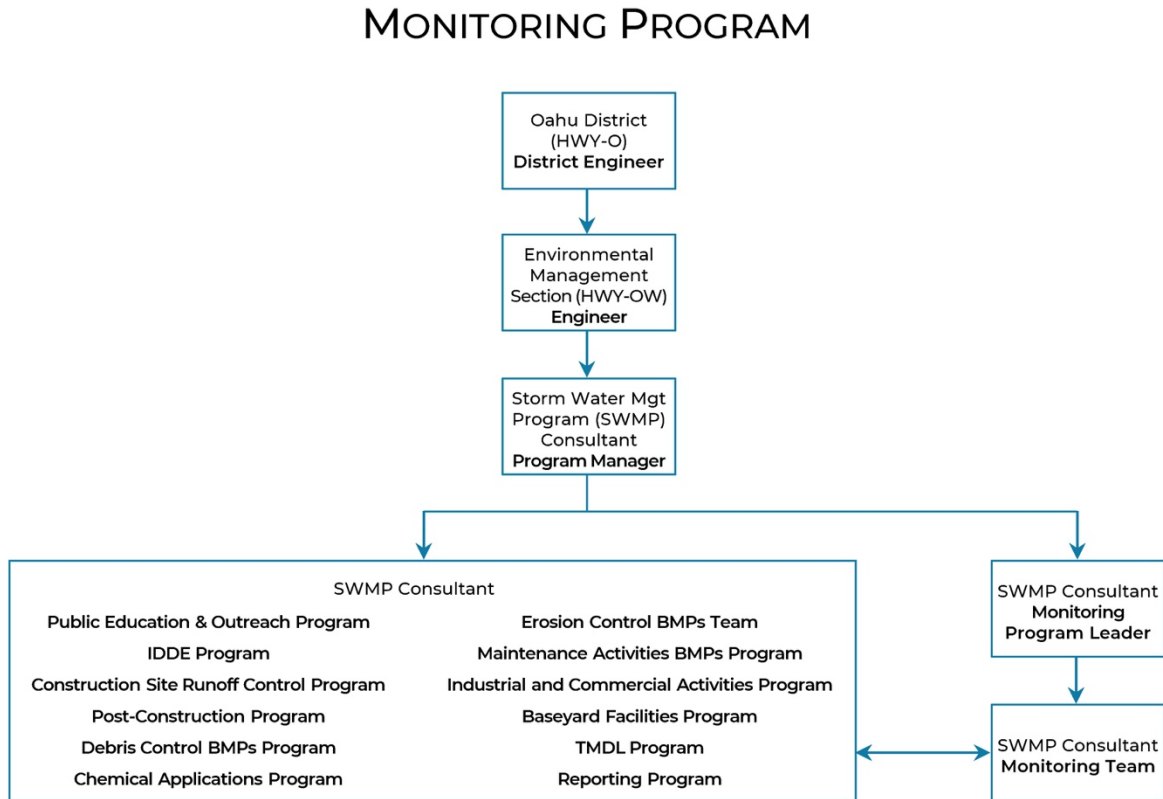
MONITORING PROGRAM

Oahu District
(HWY-O)
District Engineer

Environmental Management Section (HWY-OW)
Engineer

Storm Water Mgt Program (SWMP) Consultant
Program Manager

SWMP Consultant

Public Education & Outreach Program
IDDE Program
Construction Site Runoff Control Program
Post-Construction Program
Debris Control BMPs Program
Chemical Applications Program

Erosion Control BMPs Team
Maintenance Activities BMPs Program
Industrial and Commercial Activities Program
Baseyard Facilities Program
TMDL Program
Reporting Program

SWMP Consultant
Monitoring Program Leader

SWMP Consultant
Monitoring Team